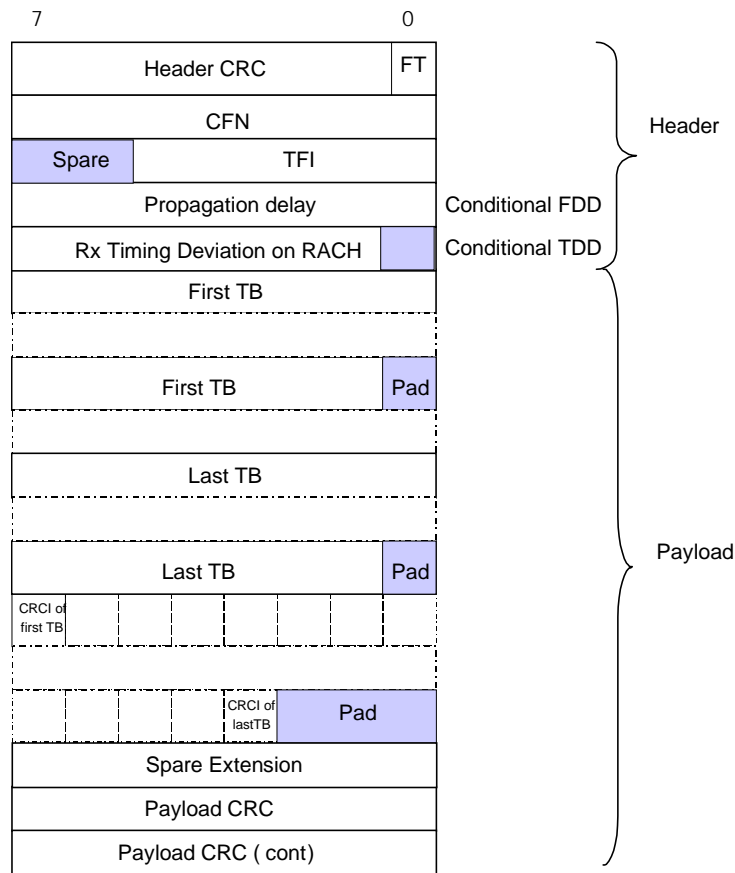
7

0

Header CRC

FT

CFN

Spare

TFI

Propagation delay

Conditional FDD

Rx Timing Deviation on RACH

Conditional TDD

Header

First TB

First TB

Pad

Last TB

Last TB

Pad

CRCI of first TB

CRCI of lastTB

Pad

Spare Extension

Payload CRC

Payload CRC ( cont)

Payload